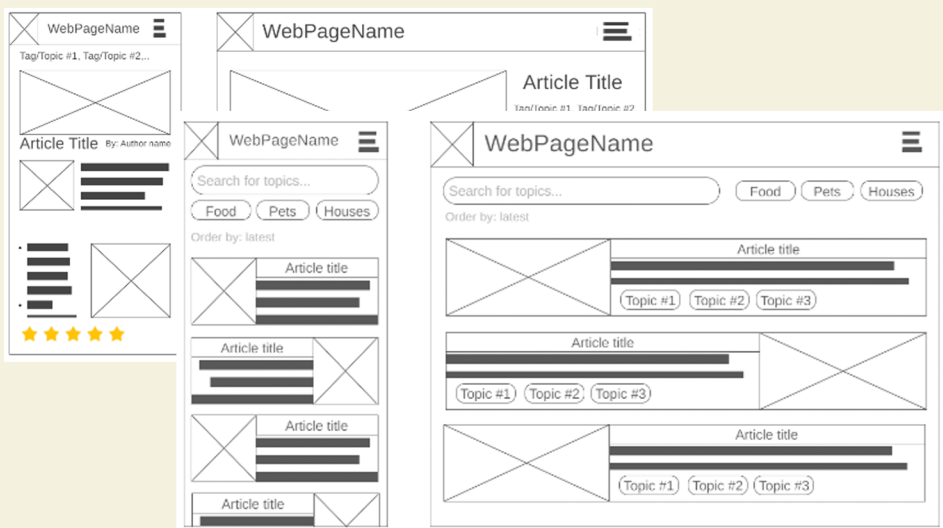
WebPageName

Tag/Topic #1, Tag/Topic #2,..

Article Title By: Author name

WebPageName

Article Title

Tag/Topic #1, Tag/Topic #2

WebPageName

Search for topics...

Food Pets Houses

Order by: latest

Article title

Article title

Article title

Article title

WebPageName

Search for topics...

Food Pets Houses

Order by: latest

Article title

Topic #1 Topic #2 Topic #3

Article title

Topic #1 Topic #2 Topic #3

Article title

Topic #1 Topic #2 Topic #3